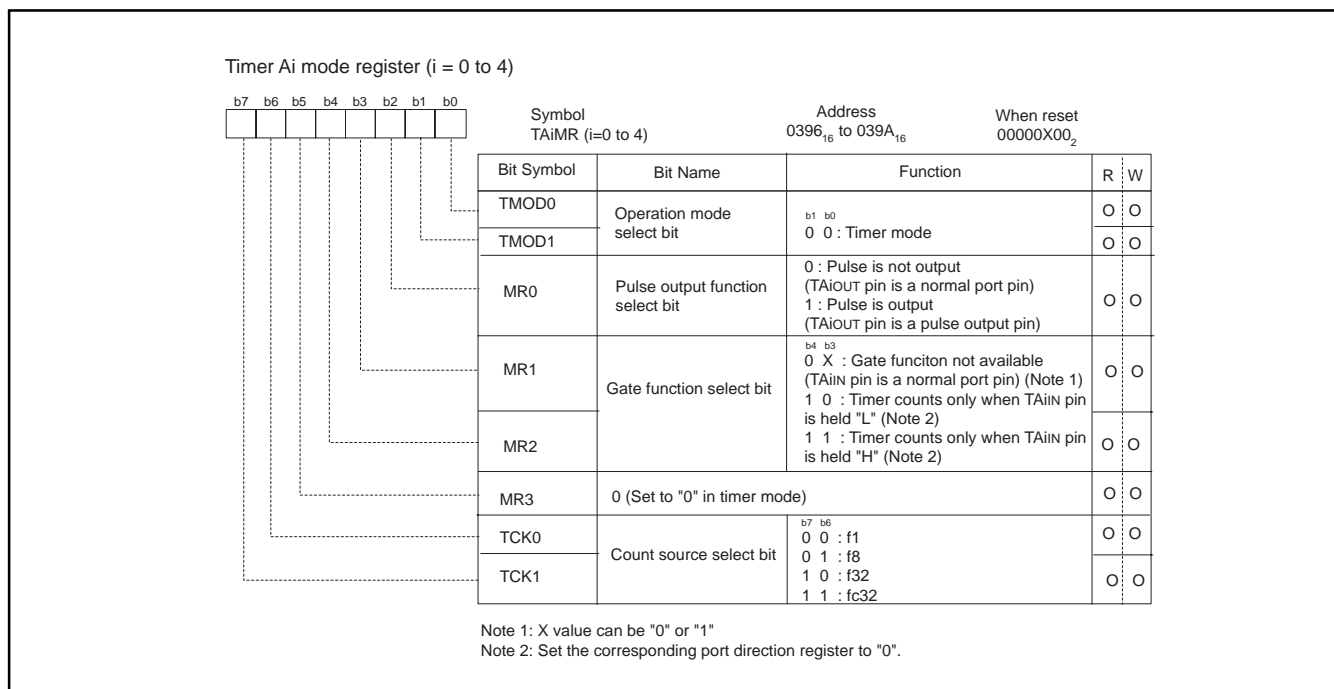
Timer Ai mode register (i = 0 to 4)

b7 b6 b5 b4 b3 b2 b1 b0

Symbol
TAiMR (i=0 to 4)

Address
$0396_{16}$ to $039A_{16}$

When reset
$00000X00_2$

| Bit Symbol | Bit Name | Function | R | W |
|---|---|---|---|---|
| TMOD0 | Operation mode select bit | b1 b0<br>0 0 : Timer mode | O | O |
| TMOD1 | | | O | O |
| MR0 | Pulse output function select bit | 0 : Pulse is not output (TAiOUT pin is a normal port pin)<br>1 : Pulse is output (TAiOUT pin is a pulse output pin) | O | O |
| MR1 | Gate function select bit | b4 b3<br>0 X : Gate funciton not available (TAiIN pin is a normal port pin) (Note 1)<br>1 0 : Timer counts only when TAiIN pin is held "L" (Note 2)<br>1 1 : Timer counts only when TAiIN pin is held "H" (Note 2) | O | O |
| MR2 | | | O | O |
| MR3 | 0 (Set to "0" in timer mode) | | O | O |
| TCK0 | Count source select bit | b7 b6<br>0 0 : f1<br>0 1 : f8<br>1 0 : f32<br>1 1 : fc32 | O | O |
| TCK1 | | | O | O |

Note 1: X value can be "0" or "1"
Note 2: Set the corresponding port direction register to "0".